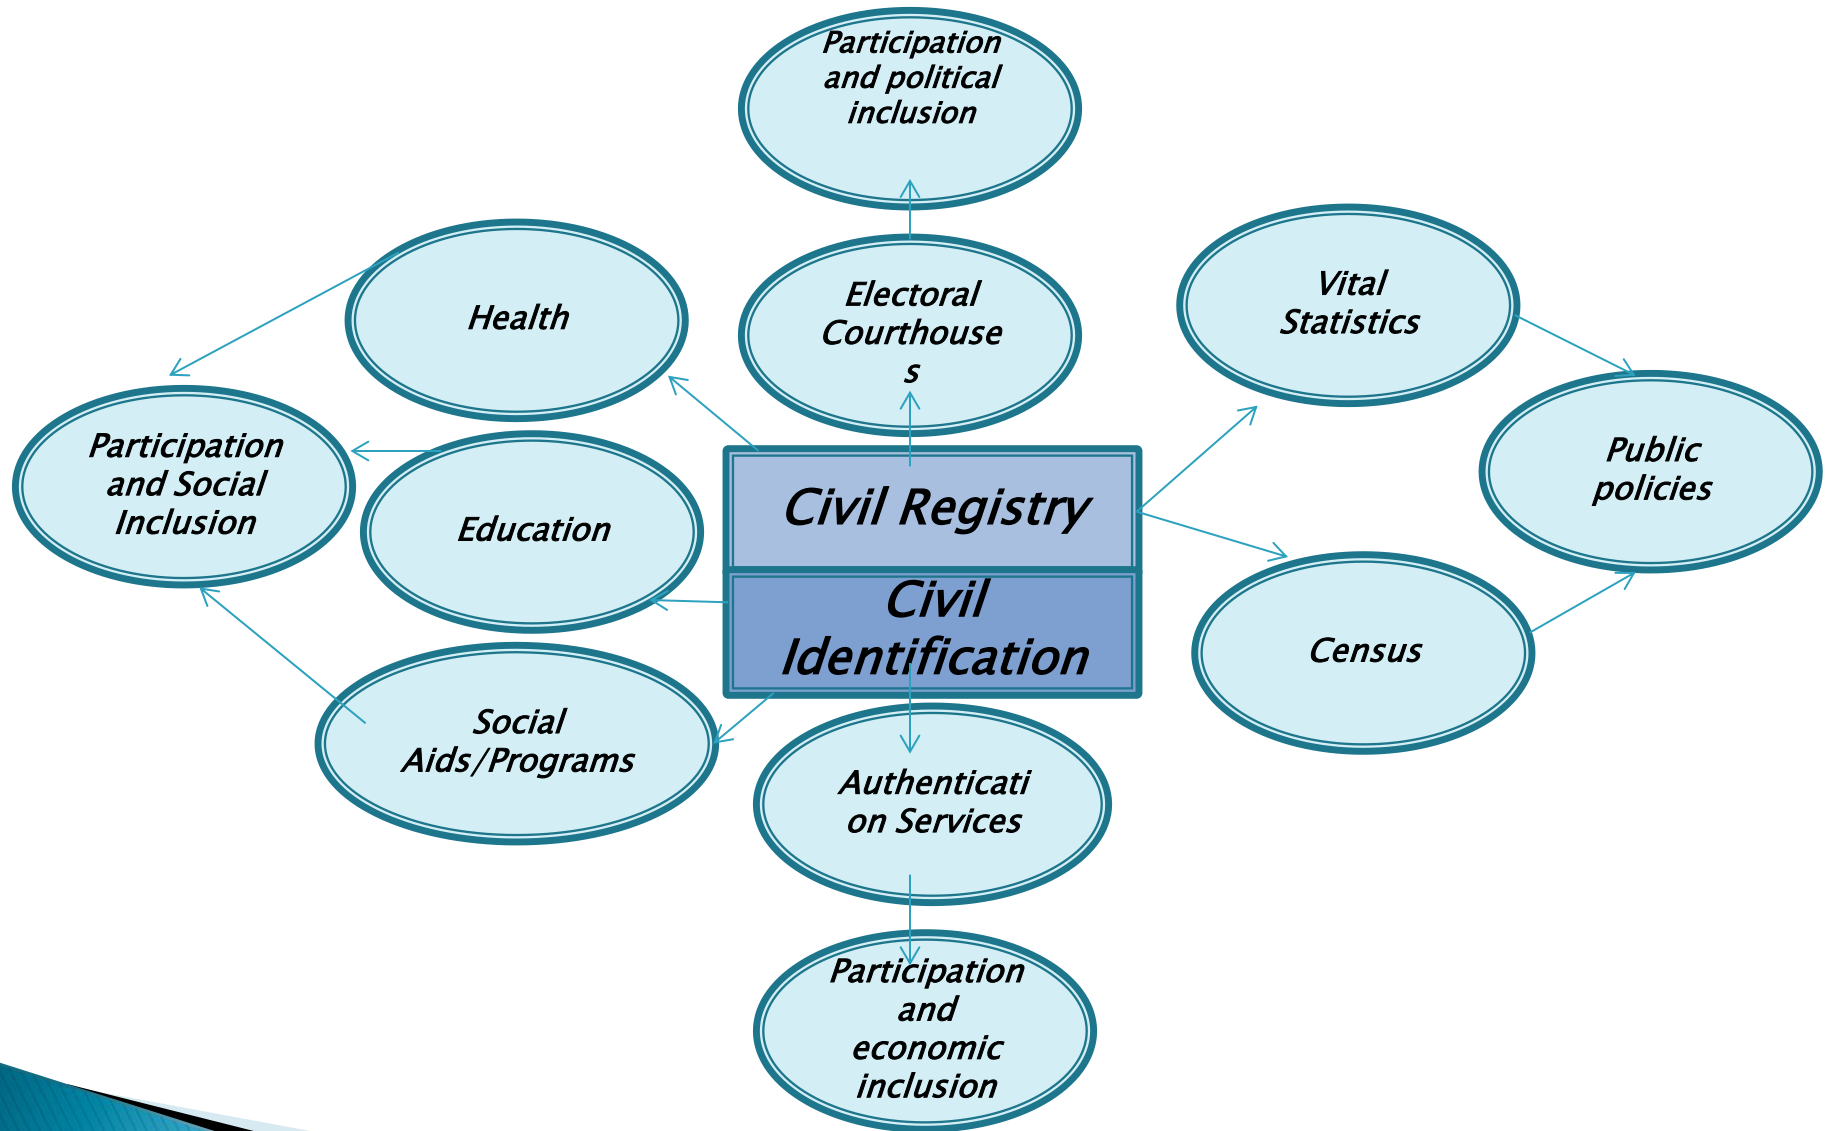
Participation and political inclusion

Health

Electoral Courthouse s

Vital Statistics

Participation and Social Inclusion

Education

Civil Registry

Public policies

Civil Identification

Census

Social Aids/Programs

Authenticati on Services

Participation and economic inclusion